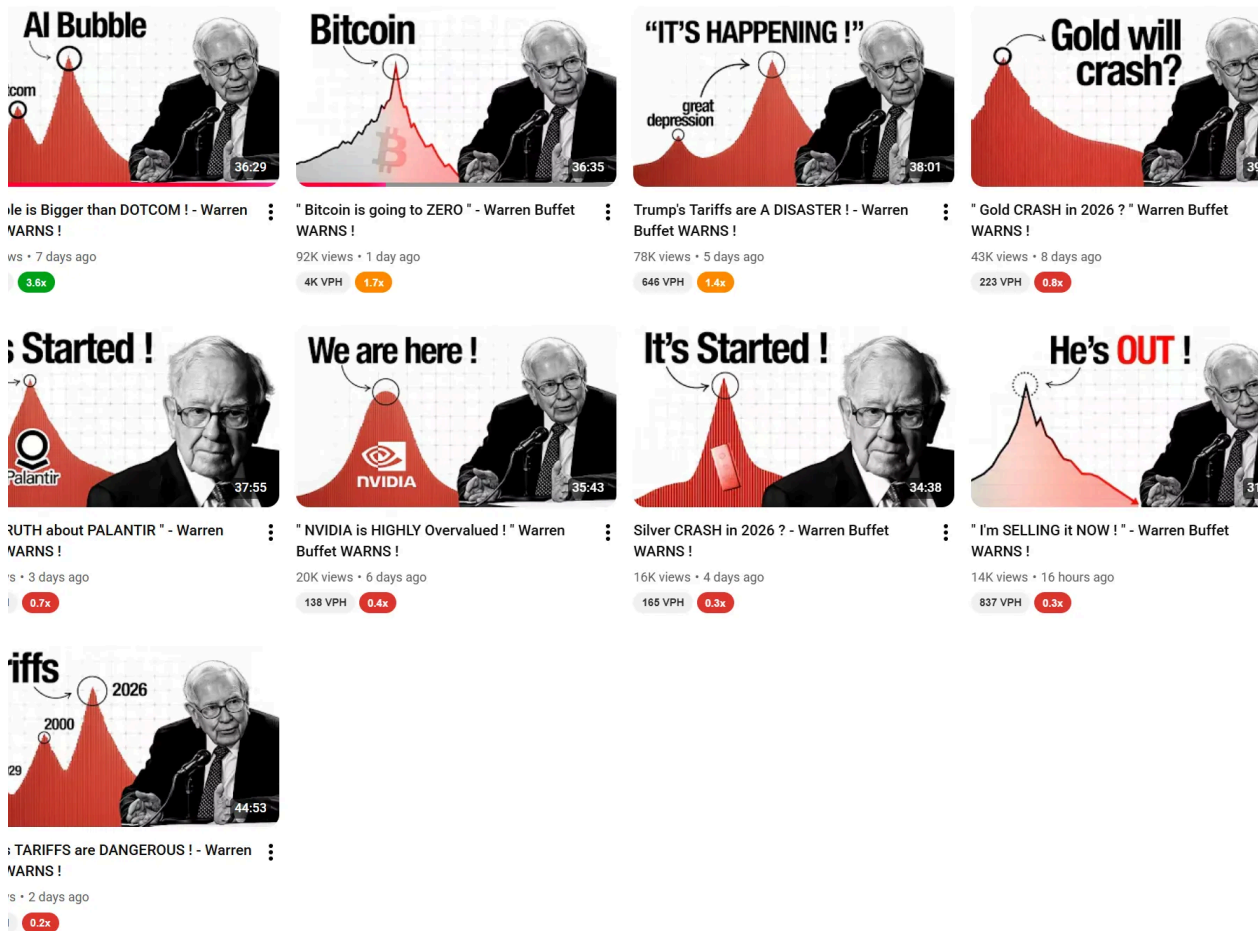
AI Bubble
tcom
36:29
le is Bigger than DOTCOM ! - Warren WARNS !
ws • 7 days ago
3.6x

Bitcoin
36:35
" Bitcoin is going to ZERO " - Warren Buffet WARNS !
92K views • 1 day ago
4K VPH 1.7x

"IT'S HAPPENING !"
great depression
38:01
Trump's Tariffs are A DISASTER ! - Warren Buffet WARNS !
78K views • 5 days ago
646 VPH 1.4x

Gold will crash?
39
" Gold CRASH in 2026 ? " Warren Buffet WARNS !
43K views • 8 days ago
223 VPH 0.8x

s Started !
Palantir
37:55
RUTH about PALANTIR " - Warren WARNS !
s • 3 days ago
0.7x

We are here !
NVIDIA
35:43
" NVIDIA is HIGHLY Overvalued ! " Warren Buffet WARNS !
20K views • 6 days ago
138 VPH 0.4x

It's Started !
34:38
Silver CRASH in 2026 ? - Warren Buffet WARNS !
16K views • 4 days ago
165 VPH 0.3x

He's OUT !
37
" I'm SELLING it NOW ! " - Warren Buffet WARNS !
14K views • 16 hours ago
837 VPH 0.3x

iffs
2026
2000
29
44:53
TARIFFS are DANGEROUS ! - Warren WARNS !
s • 2 days ago
0.2x